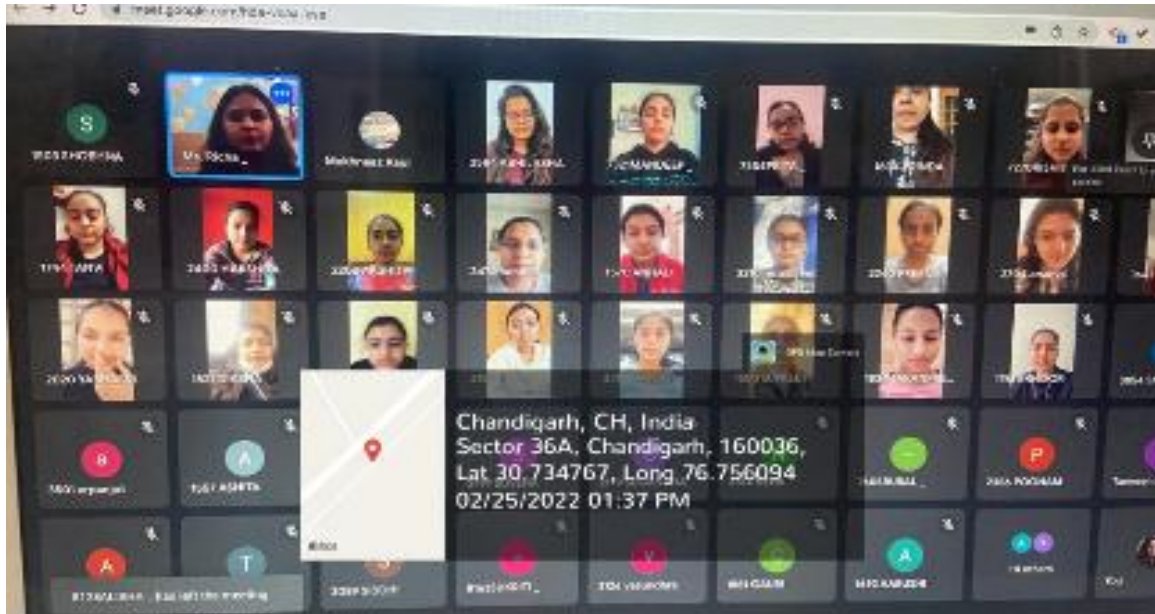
meet.google.com/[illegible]

S
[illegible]

Ms. Richa _

Mehtmeet Kaur

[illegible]

B
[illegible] urvashi

A
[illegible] ASHITA

P
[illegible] POONAM

Chandigarh, CH, India
Sector 36A, Chandigarh, 160036,
Lat 30.734767, Long 76.756094
02/25/2022 01:37 PM

A
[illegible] has left the meeting

T

V
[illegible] vasundhra

A
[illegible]

You